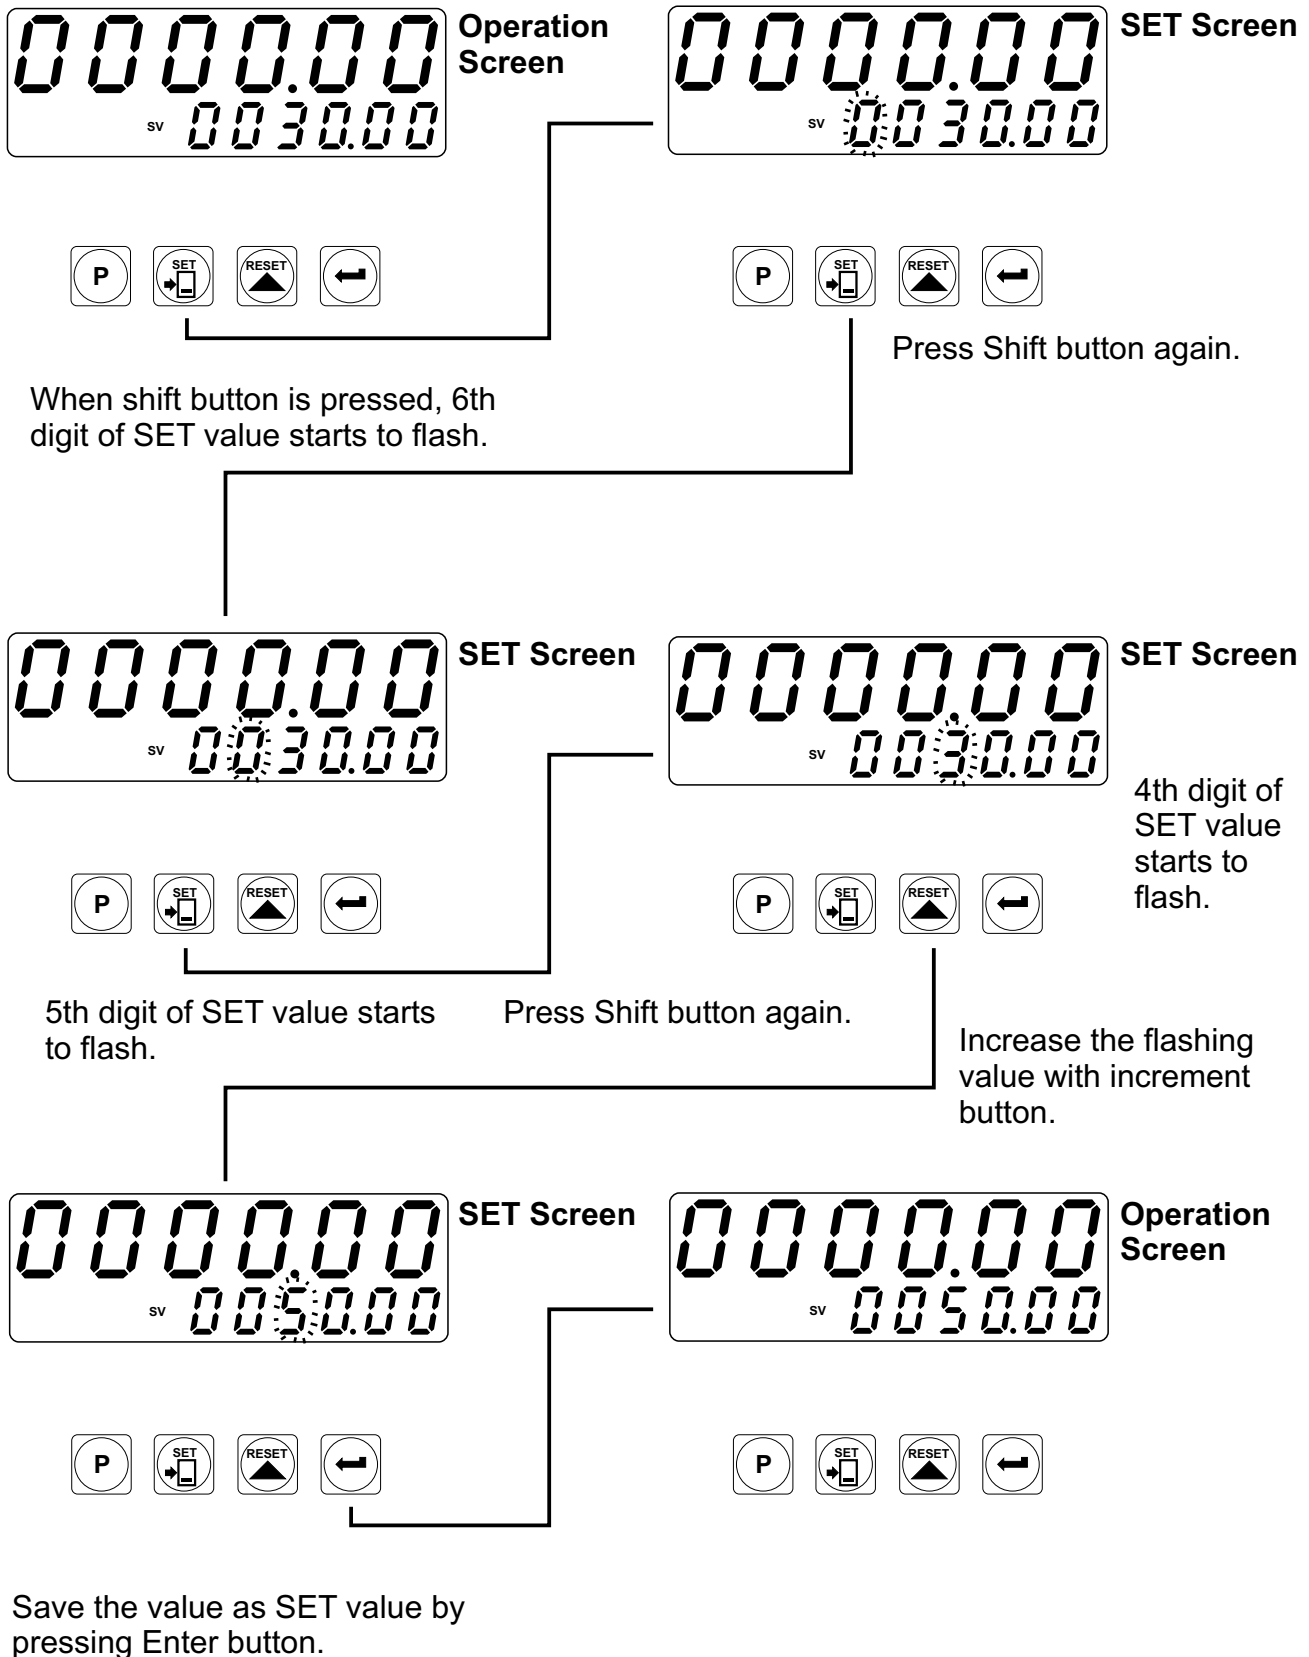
0000.00 Operation Screen
SV 0030.00

P SET RESET

0000.00 SET Screen
SV 0030.00

P SET RESET

Press Shift button again.

When shift button is pressed, 6th digit of SET value starts to flash.

0000.00 SET Screen
SV 0030.00

P SET RESET

0000.00 SET Screen
SV 0030.00

4th digit of SET value starts to flash.

P SET RESET

5th digit of SET value starts to flash.

Press Shift button again.

Increase the flashing value with increment button.

0000.00 SET Screen
SV 0050.00

P SET RESET

0000.00 Operation Screen
SV 0050.00

P SET RESET

Save the value as SET value by pressing Enter button.